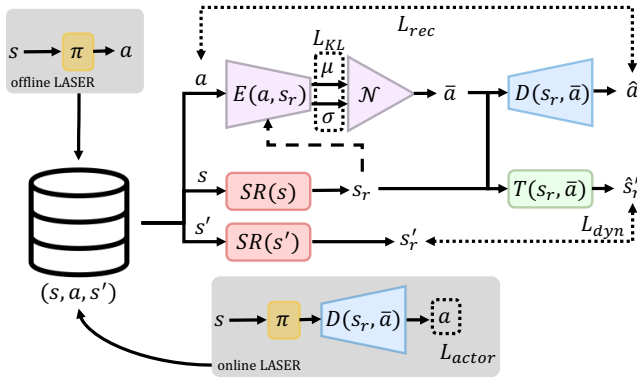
$s$ $\pi$ $a$
offline LASER

$L_{rec}$
$L_{KL}$
$a$
$E(a, s_r)$
$\mu$
$\sigma$
$\mathcal{N}$
$\bar{a}$
$D(s_r, \bar{a})$
$\hat{a}$

$s$
$SR(s)$
$s_r$
$T(s_r, \bar{a})$
$\hat{s}_r'$
$L_{dyn}$

$s'$
$SR(s')$
$s_r'$

$(s, a, s')$

$s$ $\pi$ $D(s_r, \bar{a})$ $a$
$L_{actor}$
online LASER